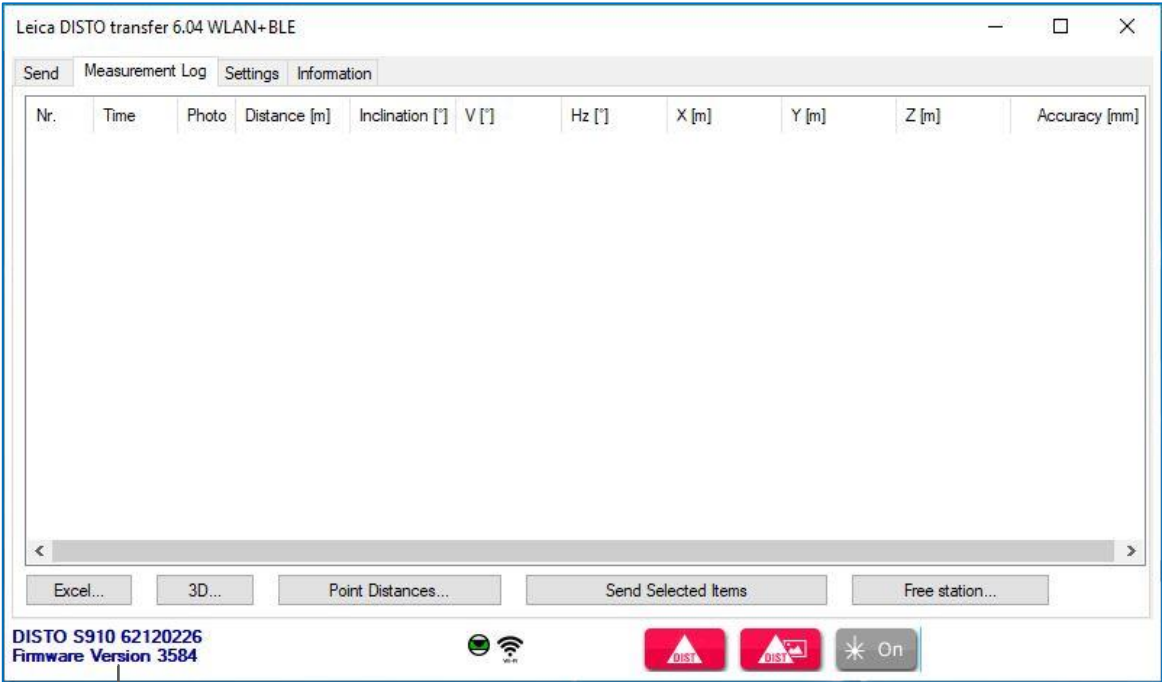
Leica DISTO transfer 6.04 WLAN+BLE

Send | Measurement Log | Settings | Information

| Nr. | Time | Photo | Distance [m] | Inclination [°] | V [°] | Hz [°] | X [m] | Y [m] | Z [m] | Accuracy [mm] |
|---|---|---|---|---|---|---|---|---|---|---|

Excel... | 3D... | Point Distances... | Send Selected Items | Free station...

DISTO S910 62120226
Firmware Version 3584

Wi-Fi

DIST

DIST

On